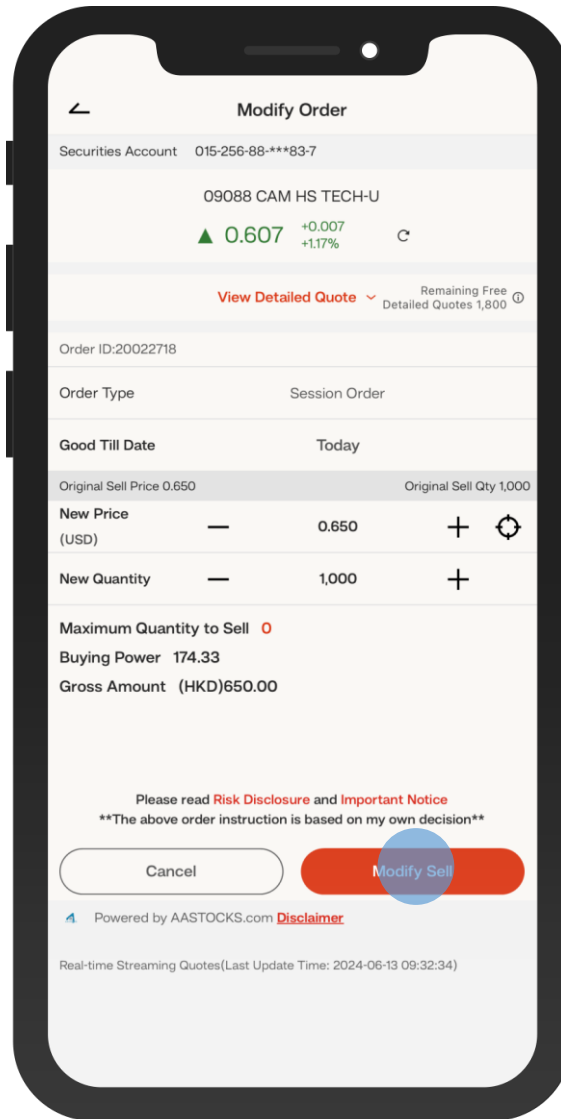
Modify Order

Securities Account 015-256-88-***83-7

09088 CAM HS TECH-U

▲ 0.607 +0.007 +1.17%

View Detailed Quote

Remaining Free Detailed Quotes 1,800

Order ID:20022718

Order Type Session Order

Good Till Date Today

Original Sell Price 0.650 Original Sell Qty 1,000

New Price (USD) 0.650

New Quantity 1,000

Maximum Quantity to Sell 0

Buying Power 174.33

Gross Amount (HKD)650.00

Please read Risk Disclosure and Important Notice

**The above order instruction is based on my own decision**

Cancel

Modify Sell

Powered by AASTOCKS.com Disclaimer

Real-time Streaming Quotes(Last Update Time: 2024-06-13 09:32:34)